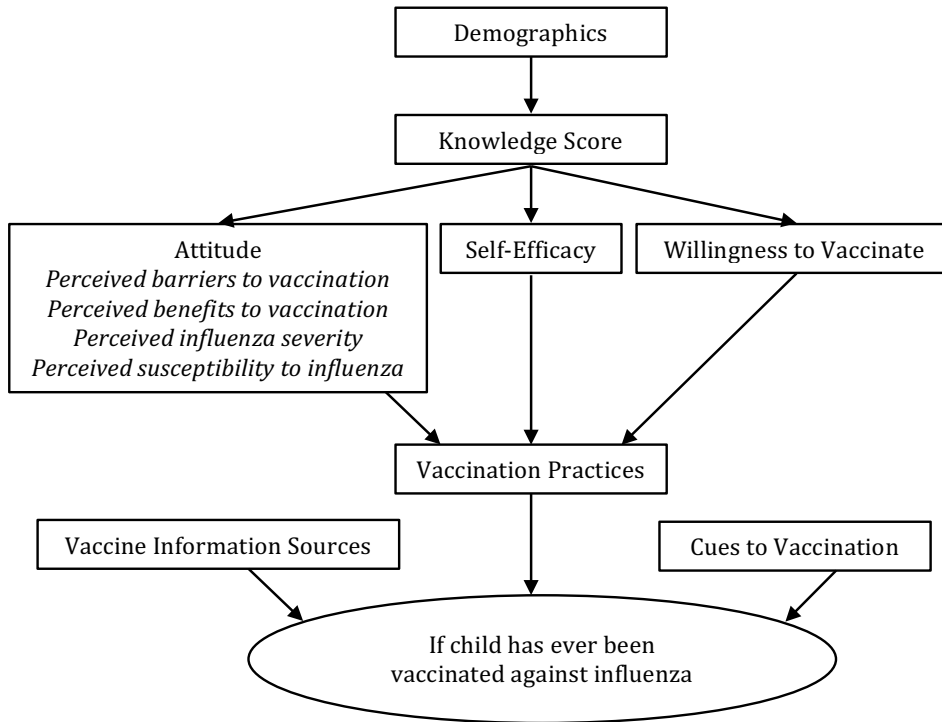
Demographics

Knowledge Score

Attitude
Perceived barriers to vaccination
Perceived benefits to vaccination
Perceived influenza severity
Perceived susceptibility to influenza

Self-Efficacy

Willingness to Vaccinate

Vaccination Practices

Vaccine Information Sources

Cues to Vaccination

If child has ever been vaccinated against influenza